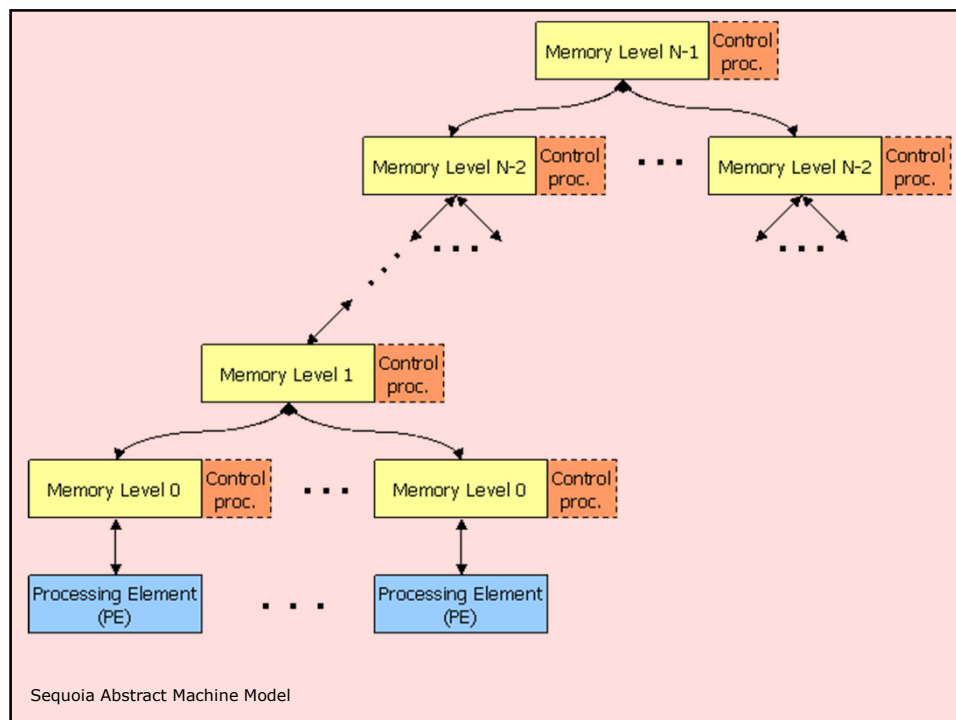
Memory Level N-1 Control proc.

Memory Level N-2 Control proc.

. . .

Memory Level N-2 Control proc.

. . .

. . .

. . .

Memory Level 1 Control proc.

Memory Level 0 Control proc.

. . .

Memory Level 0 Control proc.

Processing Element (PE)

. . .

Processing Element (PE)

Sequoia Abstract Machine Model